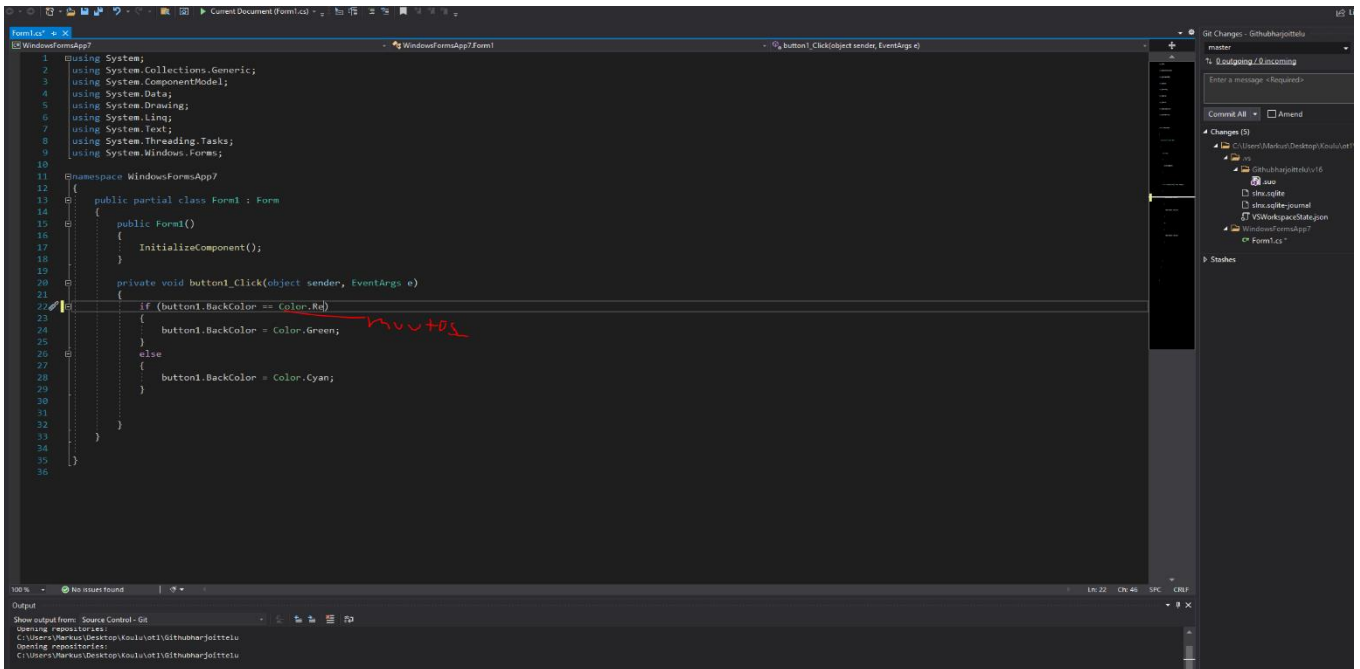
Current Document (Form1.cs)

Form1.cs* ✕
WindowsFormsApp7
WindowsFormsApp7.Form1
button1_Click(object sender, EventArgs e)

1 using System;
2 using System.Collections.Generic;
3 using System.ComponentModel;
4 using System.Data;
5 using System.Drawing;
6 using System.Linq;
7 using System.Text;
8 using System.Threading.Tasks;
9 using System.Windows.Forms;
10
11 namespace WindowsFormsApp7
12 {
13 public partial class Form1 : Form
14 {
15 public Form1()
16 {
17 InitializeComponent();
18 }
19
20 private void button1_Click(object sender, EventArgs e)
21 {
22 if (button1.BackColor == Color.Re)
23 {
24 button1.BackColor = Color.Green;
25 }
26 else
27 {
28 button1.BackColor = Color.Cyan;
29 }
30
31
32 }
33 }
34
35 }
36

muutos

100 % No issues found
Ln: 22 Ch: 46 SPC CRLF

Output
Show output from: Source Control - Git
Opening repositories:
C:\Users\Markus\Desktop\Koulu\ot1\Githubharjoittelu
Opening repositories:
C:\Users\Markus\Desktop\Koulu\ot1\Githubharjoittelu

Git Changes - Githubharjoittelu
master
0 outgoing / 0 incoming
Enter a message <Required>
Commit All
Amend
Changes (5)
C:\Users\Markus\Desktop\Koulu\ot1
.vs
Githubharjoittelu\v16
.suo
slnx.sqlite
slnx.sqlite-journal
VSWorkspaceState.json
WindowsFormsApp7
Form1.cs
Stashes